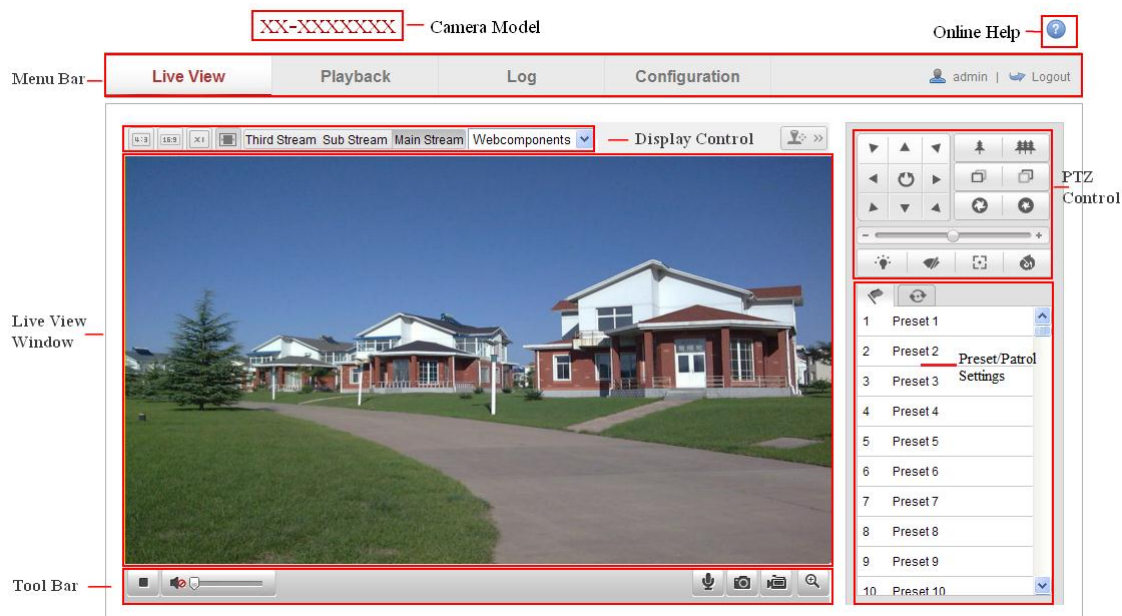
XX-XXXXXXX Camera Model

Online Help

Menu Bar

Live View | Playback | Log | Configuration | admin | Logout

4:3 16:9 ×1 Third Stream Sub Stream Main Stream Webcomponents

Display Control

PTZ Control

Live View Window

1 Preset 1
2 Preset 2
3 Preset 3
4 Preset 4
5 Preset 5
6 Preset 6
7 Preset 7
8 Preset 8
9 Preset 9
10 Preset 10

Preset/Patrol Settings

Tool Bar